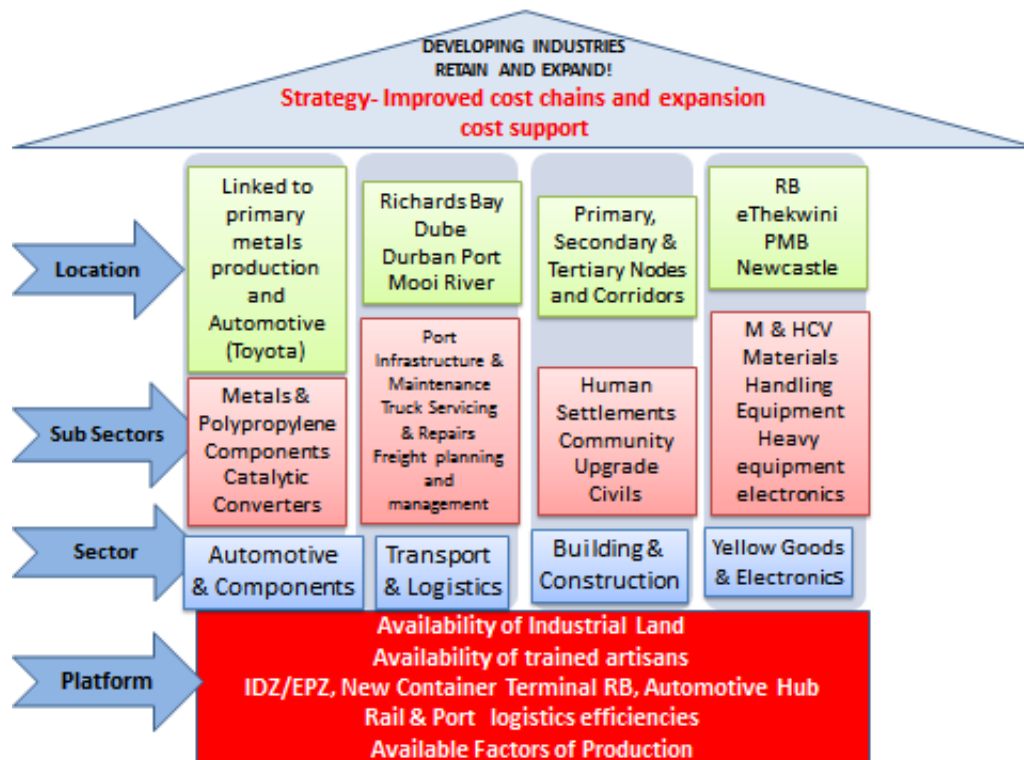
DEVELOPING INDUSTRIES
RETAIN AND EXPAND!
Strategy- Improved cost chains and expansion cost support

Location

Sub Sectors

Sector

Platform

Linked to primary metals production and Automotive (Toyota)

Metals & Polypropylene Components Catalytic Converters

Automotive & Components

Richards Bay Dube Durban Port Mooi River

Port Infrastructure & Maintenance Truck Servicing & Repairs Freight planning and management

Transport & Logistics

Primary, Secondary & Tertiary Nodes and Corridors

Human Settlements Community Upgrade Civils

Building & Construction

RB eThekwini PMB Newcastle

M & HCV Materials Handling Equipment Heavy equipment electronics

Yellow Goods & Electronics

Availability of Industrial Land
Availability of trained artisans
IDZ/EPZ, New Container Terminal RB, Automotive Hub
Rail & Port logistics efficiencies
Available Factors of Production